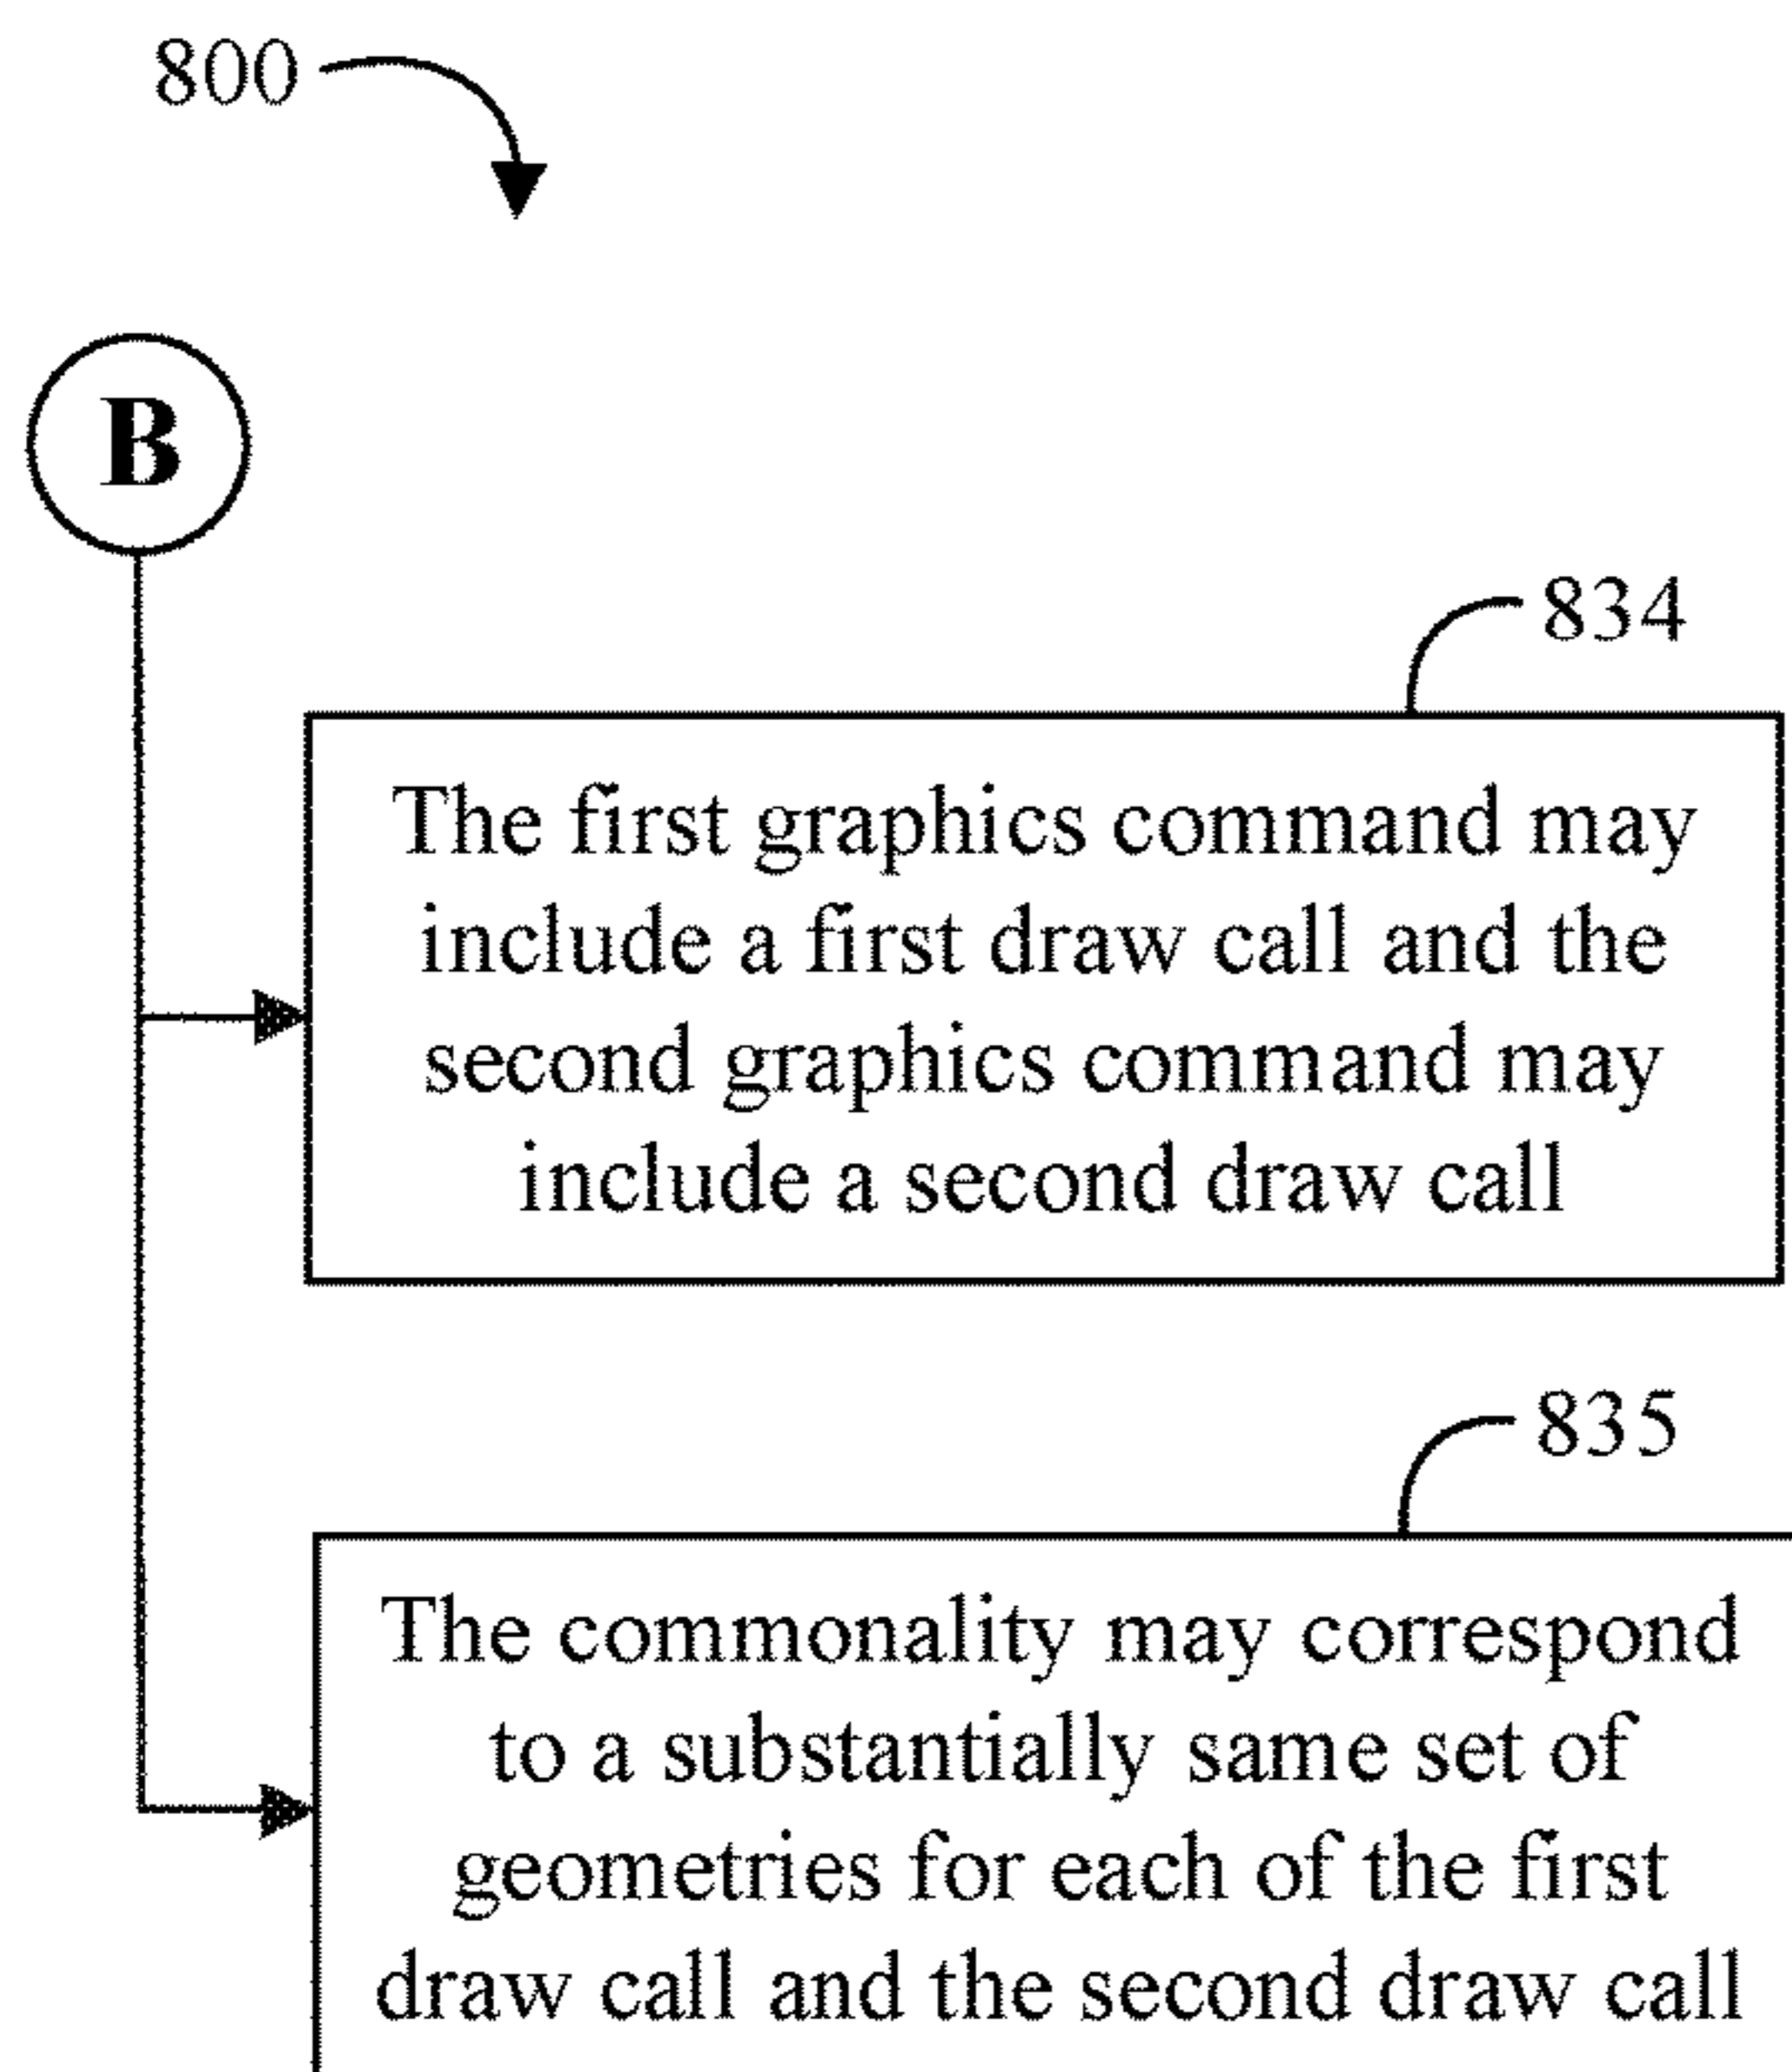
800

B

834

The first graphics command may include a first draw call and the second graphics command may include a second draw call

835

The commonality may correspond to a substantially same set of geometries for each of the first draw call and the second draw call